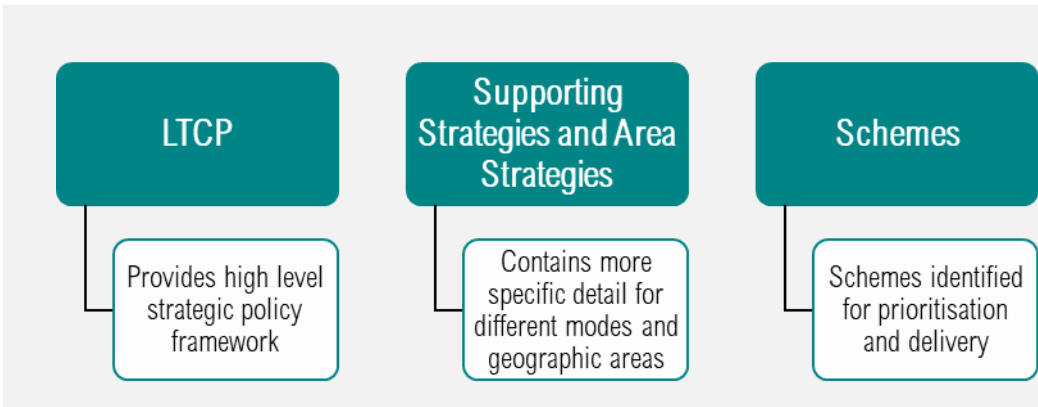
LTCP

Provides high level strategic policy framework

Supporting Strategies and Area Strategies

Contains more specific detail for different modes and geographic areas

Schemes

Schemes identified for prioritisation and delivery